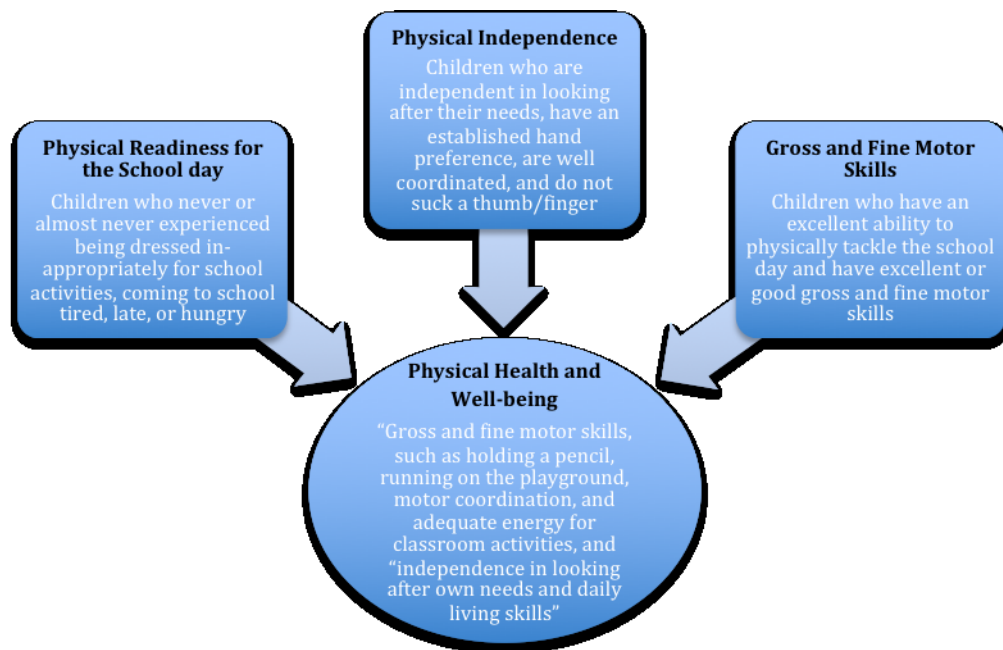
Physical Independence

Children who are independent in looking after their needs, have an established hand preference, are well coordinated, and do not suck a thumb/finger

Physical Readiness for the School day

Children who never or almost never experienced being dressed inappropriately for school activities, coming to school tired, late, or hungry

Gross and Fine Motor Skills

Children who have an excellent ability to physically tackle the school day and have excellent or good gross and fine motor skills

Physical Health and Well-being

“Gross and fine motor skills, such as holding a pencil, running on the playground, motor coordination, and adequate energy for classroom activities, and “independence in looking after own needs and daily living skills”